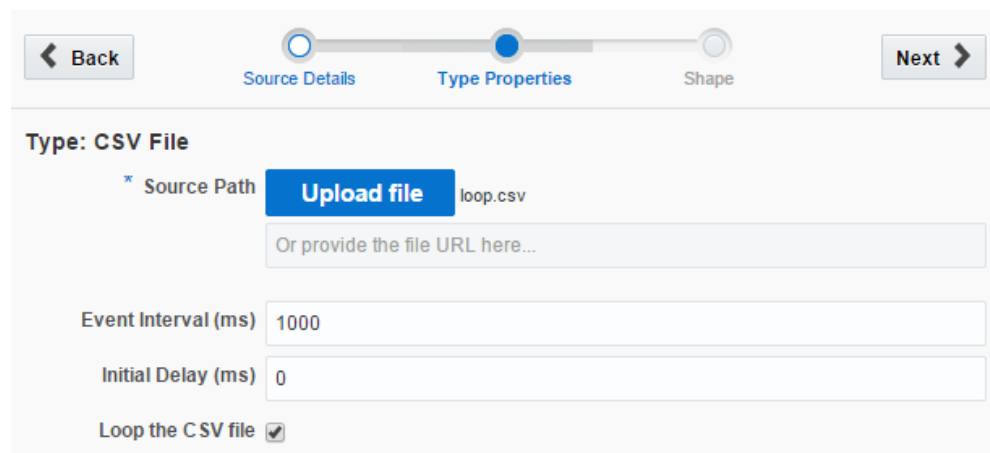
Back

Source Details

Type Properties

Shape

Next

Type: CSV File

* Source Path Upload file loop.csv

Or provide the file URL here...

Event Interval (ms) 1000

Initial Delay (ms) 0

Loop the CSV file